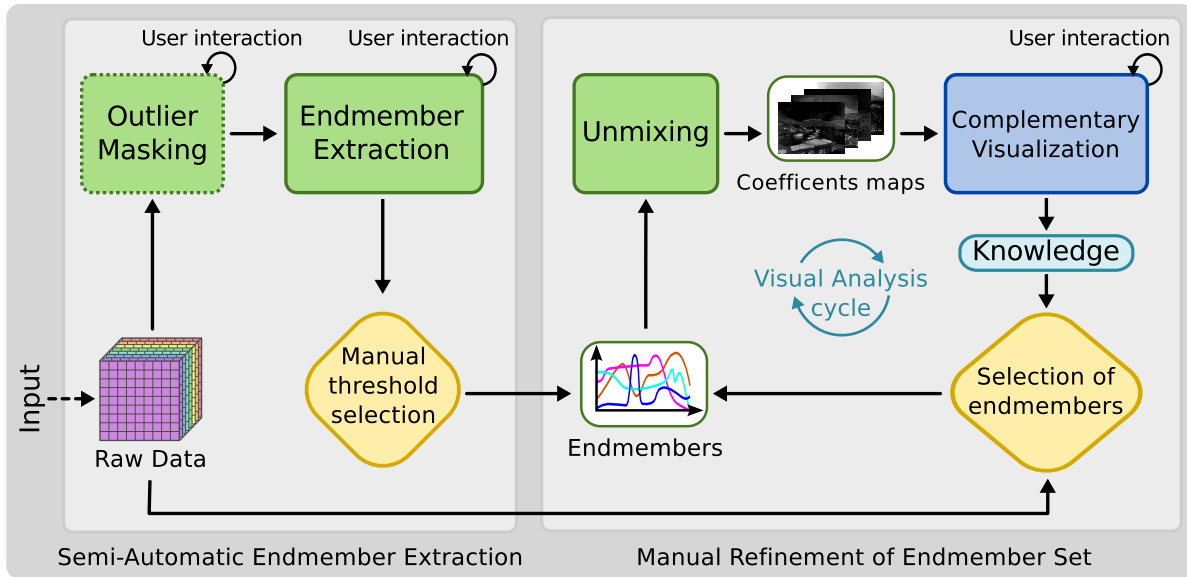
User interaction

User interaction

User interaction

Outlier Masking

Endmember Extraction

Unmixing

Coefficents maps

Complementary Visualization

Knowledge

Visual Analysis cycle

Input

Raw Data

Manual threshold selection

Endmembers

Selection of endmembers

Semi-Automatic Endmember Extraction

Manual Refinement of Endmember Set